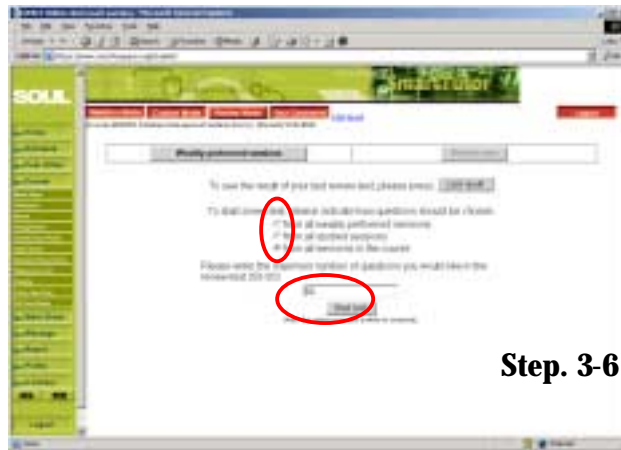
SOUL

Weekly performed sessions

To see the result of your last review test please press: List result

To start review test, please indicate how questions should be chosen:
from all weekly performed sessions
from all studied sessions
from all sessions in the course

Please enter the maximum number of questions you would like in the review test (10-50):

50

Start test

Step. 3-6